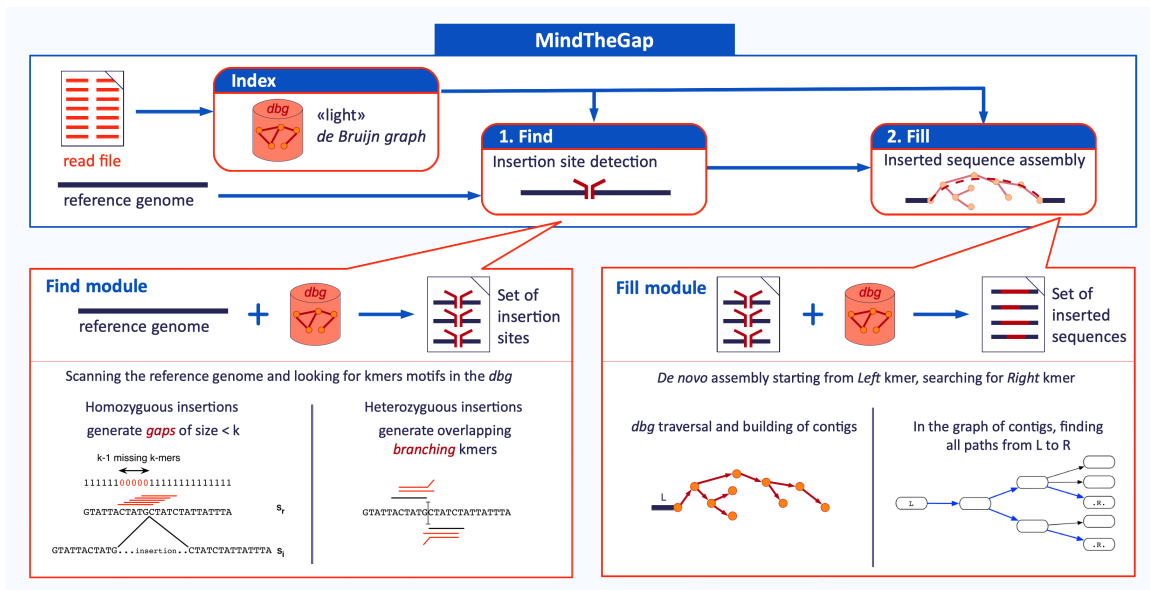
MindTheGap

read file

Index

dbg

«light» de Bruijn graph

reference genome

1. Find

Insertion site detection

2. Fill

Inserted sequence assembly

Find module

reference genome

+

dbg

Set of insertion sites

Scanning the reference genome and looking for kmers motifs in the dbg

Homozyguous insertions generate gaps of size < k

k-1 missing k-mers

11111100000111111111111111

GTATTACTATGCTATCTATTATTTA $s_r$

GTATTACTATG...insertion..CTATCTATTATTTA $s_i$

Heterozyguous insertions generate overlapping branching kmers

GTATTACTATGCTATCTATTATTTA

Fill module

+

dbg

Set of inserted sequences

De novo assembly starting from Left kmer, searching for Right kmer

dbg traversal and building of contigs

L

In the graph of contigs, finding all paths from L to R

L

R

R

R